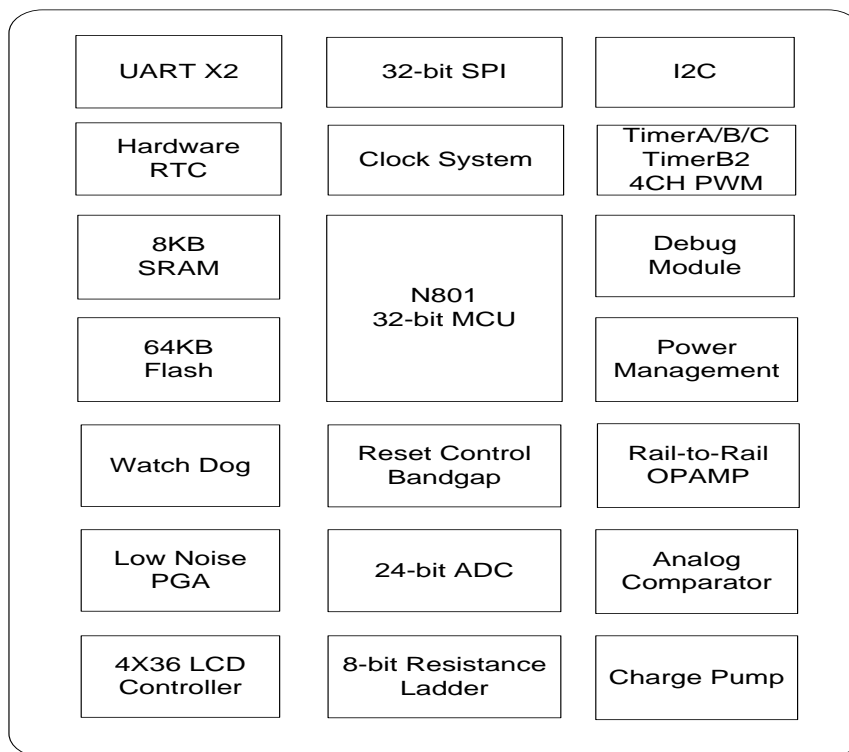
UART X2

32-bit SPI

I2C

Hardware RTC

Clock System

TimerA/B/C TimerB2 4CH PWM

8KB SRAM

N801 32-bit MCU

Debug Module

64KB Flash

Power Management

Watch Dog

Reset Control Bandgap

Rail-to-Rail OPAMP

Low Noise PGA

24-bit ADC

Analog Comparator

4X36 LCD Controller

8-bit Resistance Ladder

Charge Pump